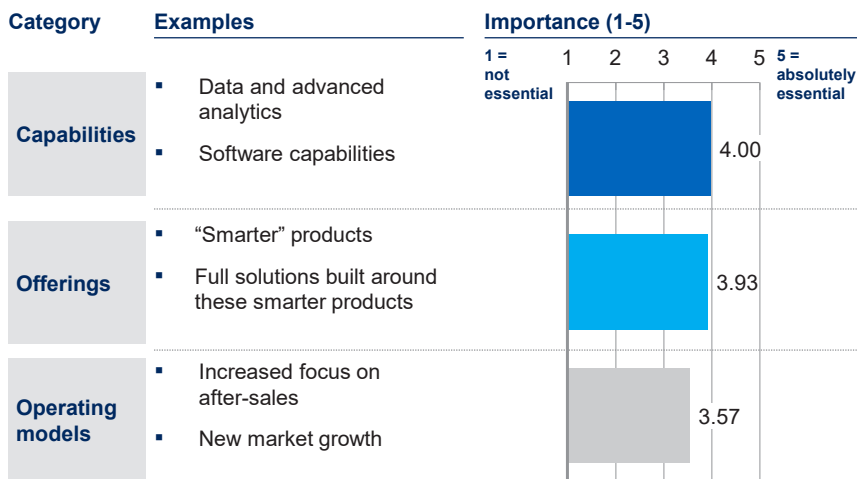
Category

Examples

Importance (1-5)

1 = not essential

1 2 3 4 5

5 = absolutely essential

Capabilities

▪ Data and advanced analytics

▪ Software capabilities

4.00

Offerings

▪ “Smarter” products

▪ Full solutions built around these smarter products

3.93

Operating models

▪ Increased focus on after-sales

▪ New market growth

3.57